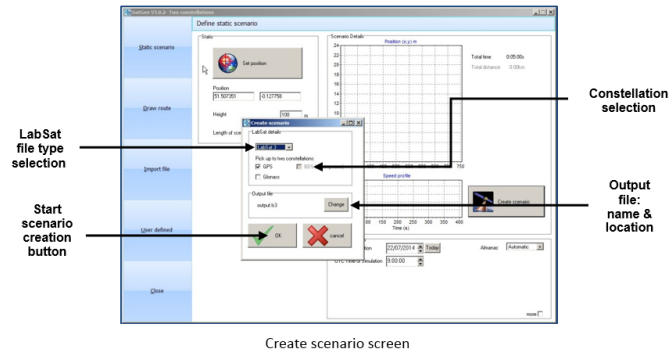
SatGen V3.0.2 - Two constellations

Define static scenario

Static scenario

Draw route

Import file

User defined

Close

Static

Set position

Position
51.507351 -0.127758

Height 100 m

Length of sce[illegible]

Scenario Details

Position (x,y) m

24
22
20
18
16
14
12
10

Total time 0:05:00s
Total distance 0.00km

750

Speed profile

100 150 200 250 300 350 400
Time (s)

Create scenario

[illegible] 22/07/2014 Today

Almanac Automatic

UTC Time of simulation 0:00:00

more

Create scenario

LabSat details

LabSat 3

Pick up to two constellations

GPS

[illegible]

Glonass

Output file

output.ls3

Change

OK

cancel

LabSat file type selection

Start scenario creation button

Constellation selection

Output file: name & location

Create scenario screen